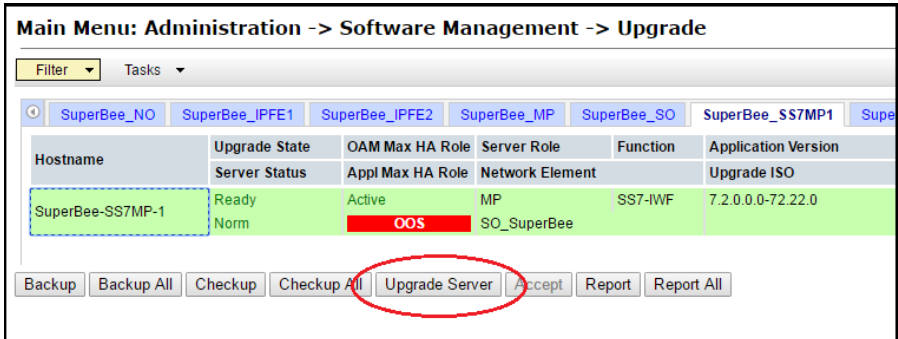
Main Menu: Administration -> Software Management -> Upgrade

Filter ▾ Tasks ▾

SuperBee_NO | SuperBee_IPFE1 | SuperBee_IPFE2 | SuperBee_MP | SuperBee_SO | SuperBee_SS7MP1 | Supe

| Hostname | Upgrade State | OAM Max HA Role | Server Role | Function | Application Version |
|---|---|---|---|---|---|
| | Server Status | Appl Max HA Role | Network Element | | Upgrade ISO |
| SuperBee-SS7MP-1 | Ready | Active | MP | SS7-IWF | 7.2.0.0.0-72.22.0 |
| | Norm | OOS | SO_SuperBee | | |

Backup | Backup All | Checkup | Checkup All | Upgrade Server | Accept | Report | Report All